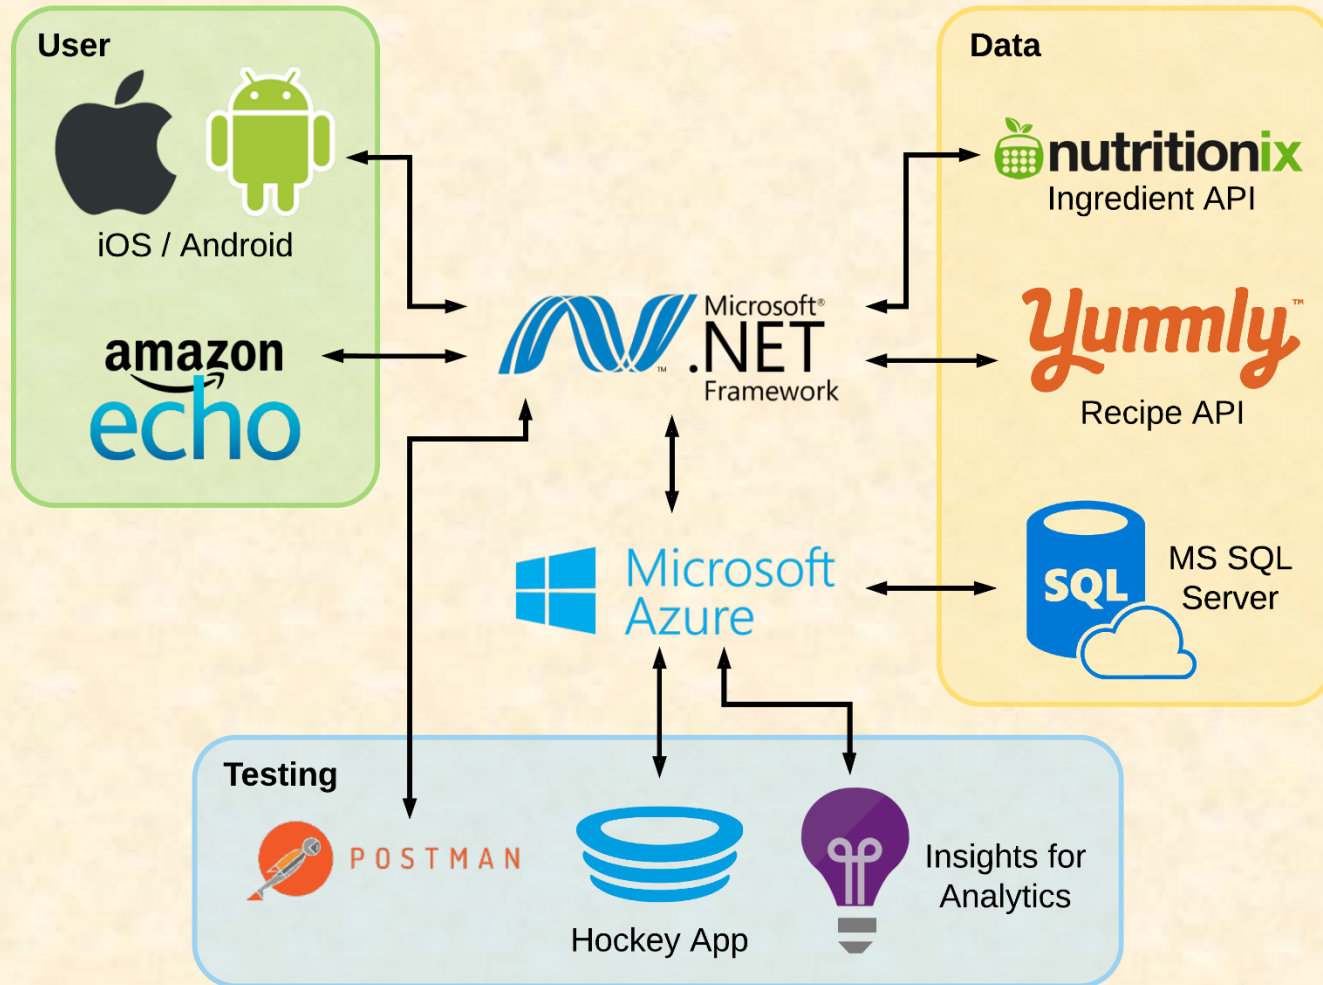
User

iOS / Android

amazon echo

Microsoft® .NET Framework

Data

nutritionix

Ingredient API

Yummly™

Recipe API

SQL

MS SQL Server

Microsoft Azure

Testing

POSTMAN

Hockey App

Insights for Analytics